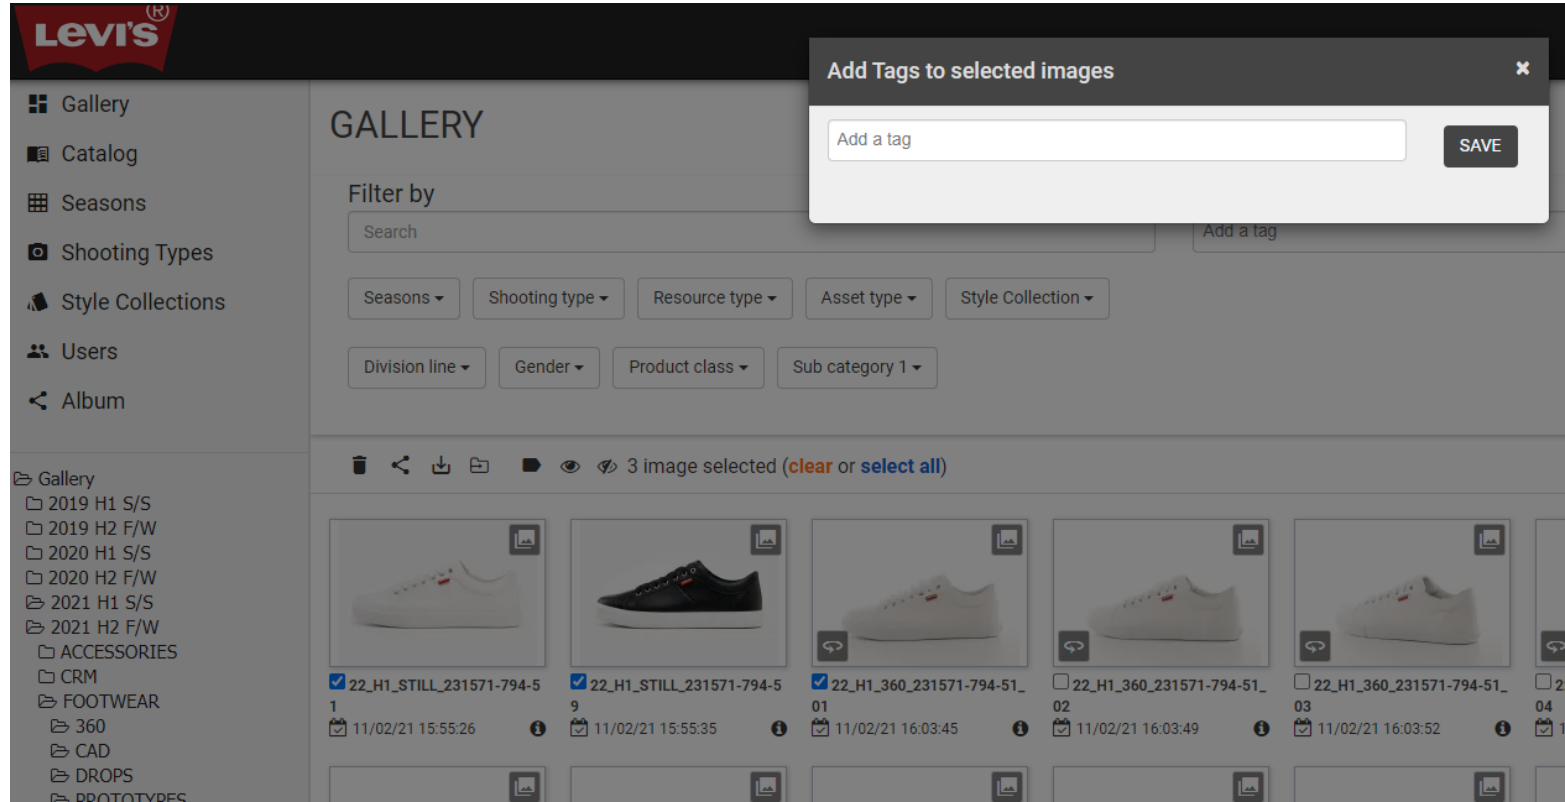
LEVI'S ®

Gallery
Catalog
Seasons
Shooting Types
Style Collections
Users
Album

Gallery
2019 H1 S/S
2019 H2 F/W
2020 H1 S/S
2020 H2 F/W
2021 H1 S/S
2021 H2 F/W
ACCESSORIES
CRM
FOOTWEAR
360
CAD
DROPS
PROTOTYPES

GALLERY

Filter by

Search

Add a tag

Seasons ▾ Shooting type ▾ Resource type ▾ Asset type ▾ Style Collection ▾

Division line ▾ Gender ▾ Product class ▾ Sub category 1 ▾

3 image selected (clear or select all)

22_H1_STILL_231571-794-51
11/02/21 15:55:26

22_H1_STILL_231571-794-59
11/02/21 15:55:35

22_H1_360_231571-794-51_01
11/02/21 16:03:45

22_H1_360_231571-794-51_02
11/02/21 16:03:49

22_H1_360_231571-794-51_03
11/02/21 16:03:52

2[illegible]
04
1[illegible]

Add Tags to selected images ×

Add a tag

SAVE